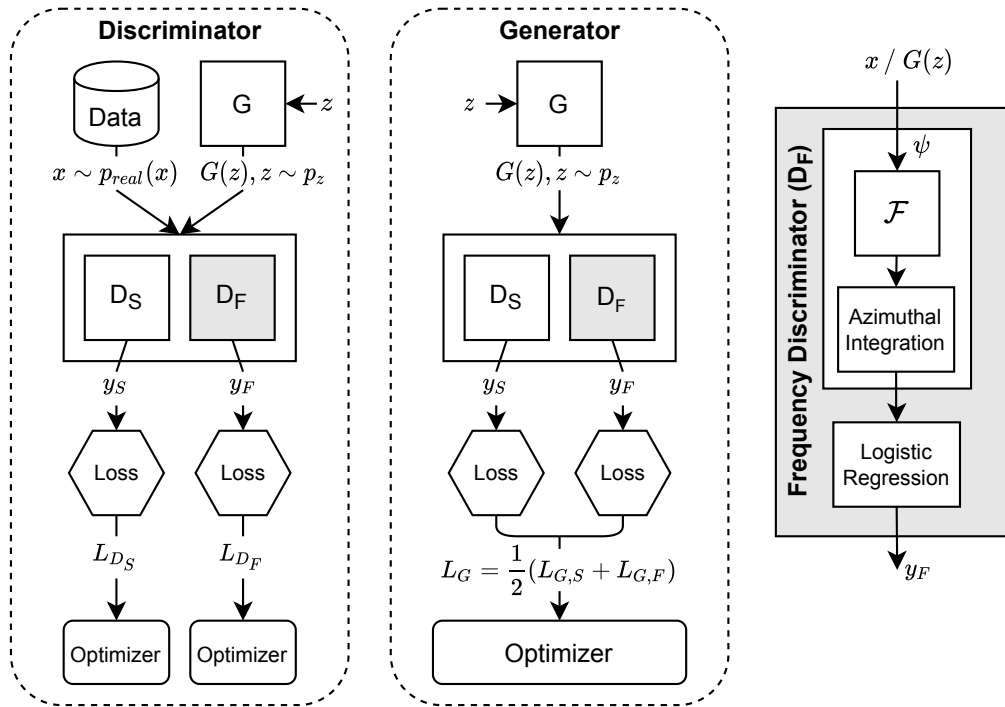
Discriminator

Data

G

$z$

$x \sim p_{real}(x)$

$G(z), z \sim p_z$

$D_S$

$D_F$

$y_S$

$y_F$

Loss

Loss

$L_{D_S}$

$L_{D_F}$

Optimizer

Optimizer

Generator

$z$

G

$G(z), z \sim p_z$

$D_S$

$D_F$

$y_S$

$y_F$

Loss

Loss

$L_G = \frac{1}{2}(L_{G,S} + L_{G,F})$

Optimizer

$x \, / \, G(z)$

Frequency Discriminator ($D_F$)

$\psi$

$\mathcal{F}$

Azimuthal Integration

Logistic Regression

$y_F$